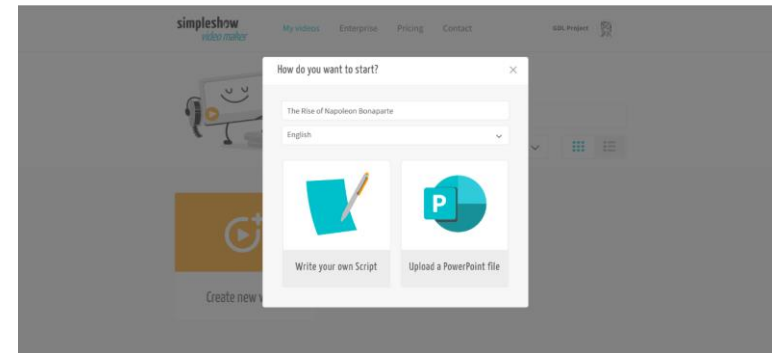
simpleshow
video maker

My videos Enterprise Pricing Contact

GDL Project

How do you want to start?

×

The Rise of Napoleon Bonaparte

English

P

Write your own Script

Upload a PowerPoint file

Create new v